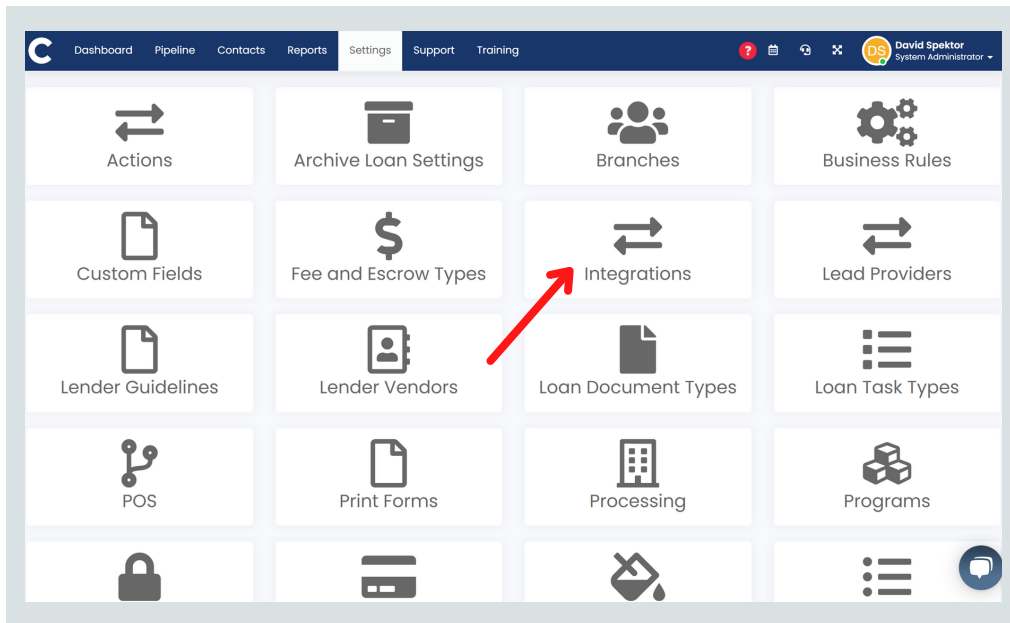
C Dashboard Pipeline Contacts Reports Settings Support Training

? DS David Spektor System Administrator

Actions

Archive Loan Settings

Branches

Business Rules

Custom Fields

Fee and Escrow Types

Integrations

Lead Providers

Lender Guidelines

Lender Vendors

Loan Document Types

Loan Task Types

POS

Print Forms

Processing

Programs